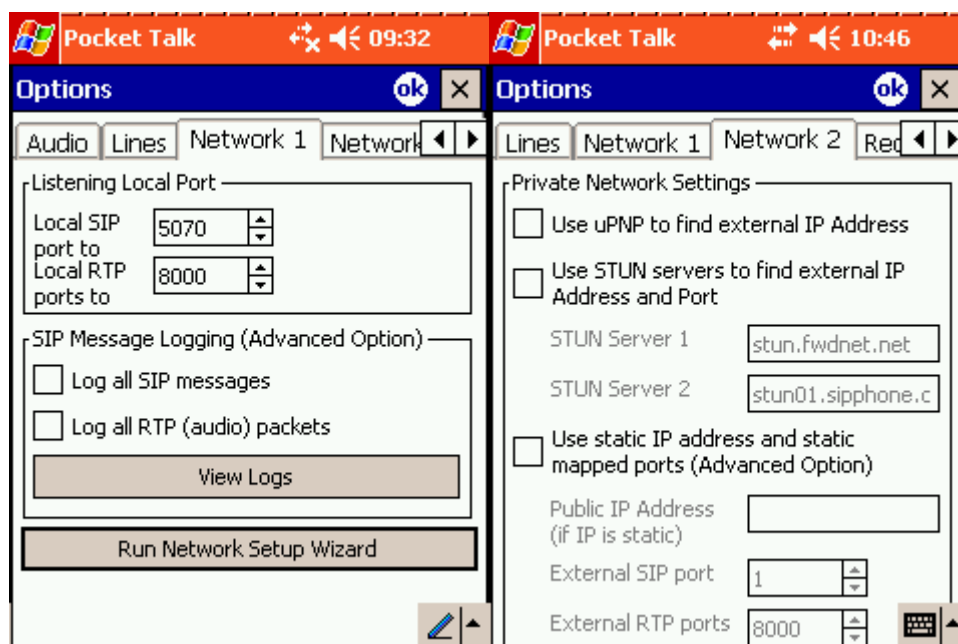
Pocket Talk 09:32

Options ok ×

Audio | Lines | Network 1 | Network

Listening Local Port

Local SIP port to 5070

Local RTP ports to 8000

SIP Message Logging (Advanced Option)

Log all SIP messages

Log all RTP (audio) packets

View Logs

Run Network Setup Wizard

Pocket Talk 10:46

Options ok ×

Lines | Network 1 | Network 2 | Red

Private Network Settings

Use uPNP to find external IP Address

Use STUN servers to find external IP Address and Port

STUN Server 1 stun.fwdnet.net

STUN Server 2 stun01.sipphone.c

Use static IP address and static mapped ports (Advanced Option)

Public IP Address (if IP is static)

External SIP port 1

External RTP ports 8000